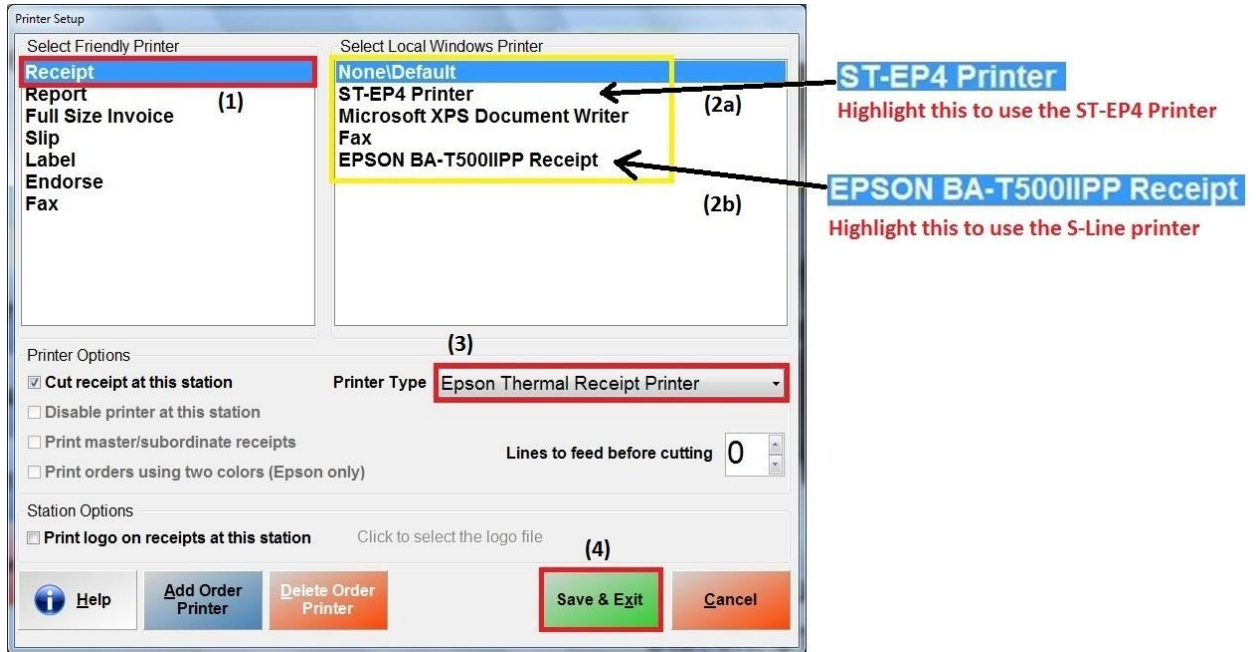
Printer Setup

Select Friendly Printer
Receipt
Report
Full Size Invoice
Slip
Label
Endorse
Fax
(1)

Select Local Windows Printer
None\Default
ST-EP4 Printer
Microsoft XPS Document Writer
Fax
EPSON BA-T500IIPP Receipt
(2a)
(2b)

ST-EP4 Printer
Highlight this to use the ST-EP4 Printer

EPSON BA-T500IIPP Receipt
Highlight this to use the S-Line printer

Printer Options
(3)
☑ Cut receipt at this station
Printer Type Epson Thermal Receipt Printer
☐ Disable printer at this station
☐ Print master/subordinate receipts
☐ Print orders using two colors (Epson only)
Lines to feed before cutting 0

Station Options
☐ Print logo on receipts at this station
Click to select the logo file

(4)
Help
Add Order Printer
Delete Order Printer
Save & Exit
Cancel